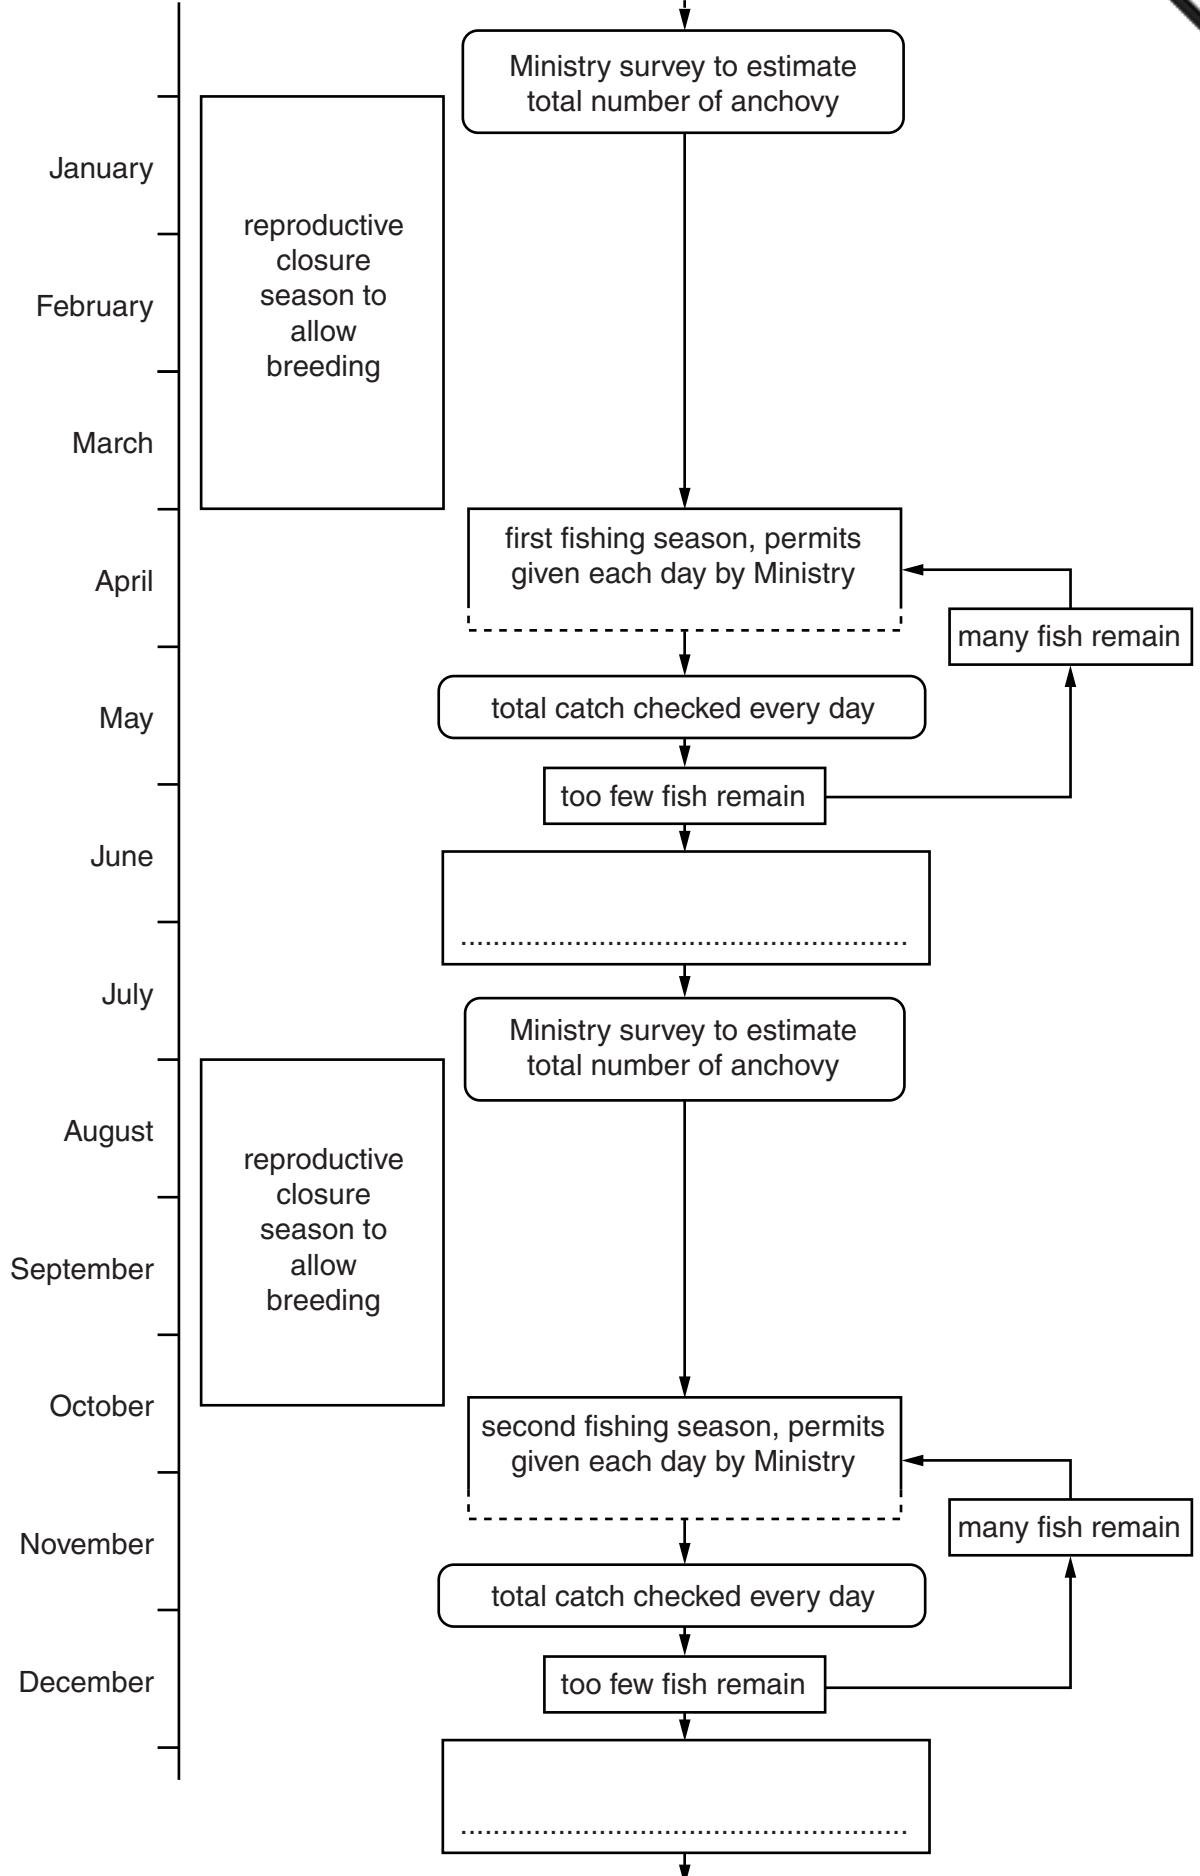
Ministry survey to estimate total number of anchovy

January

reproductive closure season to allow breeding

February

March

April

first fishing season, permits given each day by Ministry

many fish remain

May

total catch checked every day

too few fish remain

June

..........................................................

July

Ministry survey to estimate total number of anchovy

August

reproductive closure season to allow breeding

September

October

second fishing season, permits given each day by Ministry

November

many fish remain

total catch checked every day

December

too few fish remain

..........................................................